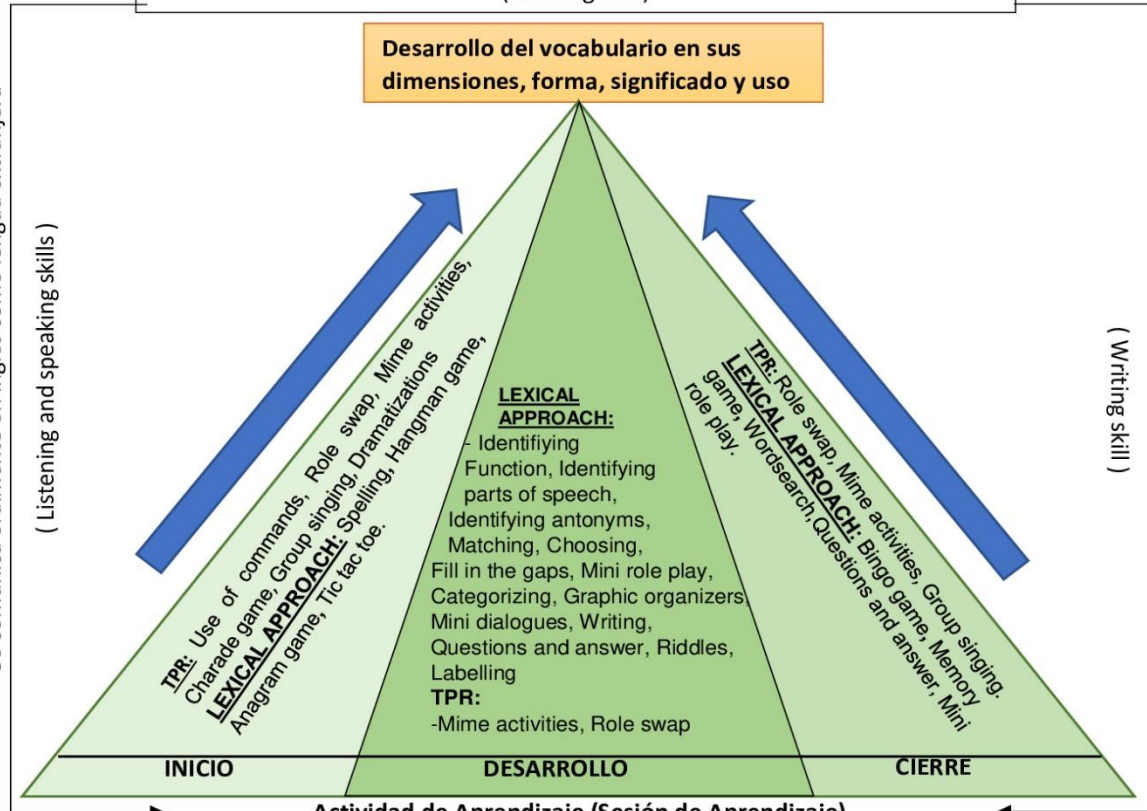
Desarrollo del vocabulario en sus dimensiones, forma, significado y uso

( Listening and speaking skills )

TPR: Use of commands, Role swap, Mime activities, Charade game, Group singing, Dramatizations
LEXICAL APPROACH: Spelling, Hangman game, Anagram game, Tic tac toe.

LEXICAL APPROACH:
- Identifiying Function, Identifying parts of speech, Identifying antonyms, Matching, Choosing, Fill in the gaps, Mini role play, Categorizing, Graphic organizers, Mini dialogues, Writing, Questions and answer, Riddles, Labelling
TPR:
-Mime activities, Role swap

TPR: Role swap, Mime activities, Group singing.
LEXICAL APPROACH: Bingo game, Memory game, Wordsearch,Questions and answer, Mini role play.

( Writing skill )

INICIO
DESARROLLO
CIERRE

Actividad de Aprendizaje (Sesión de Aprendizaje)